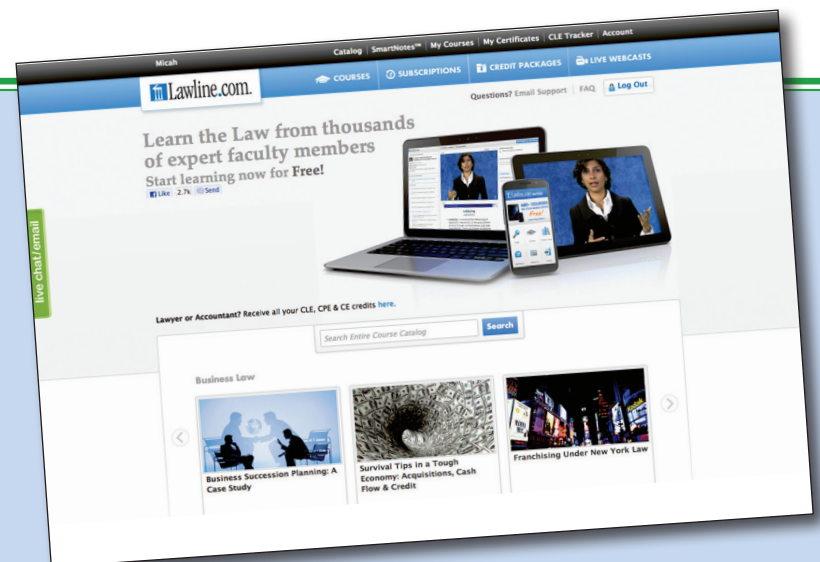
Micah

Catalog | SmartNotes™ | My Courses | My Certificates | CLE Tracker | Account

Lawline.com.

COURSES SUBSCRIPTIONS CREDIT PACKAGES LIVE WEBCASTS

Questions? Email Support | FAQ | Log Out

Learn the Law from thousands of expert faculty members

Start learning now for Free!

Like 2.7k Send

live chat/email

Lawyer or Accountant? Receive all your CLE, CPE & CE credits here.

Search Entire Course Catalog

Search

Business Law

Business Succession Planning: A Case Study

Survival Tips in a Tough Economy: Acquisitions, Cash Flow & Credit

Franchising Under New York Law